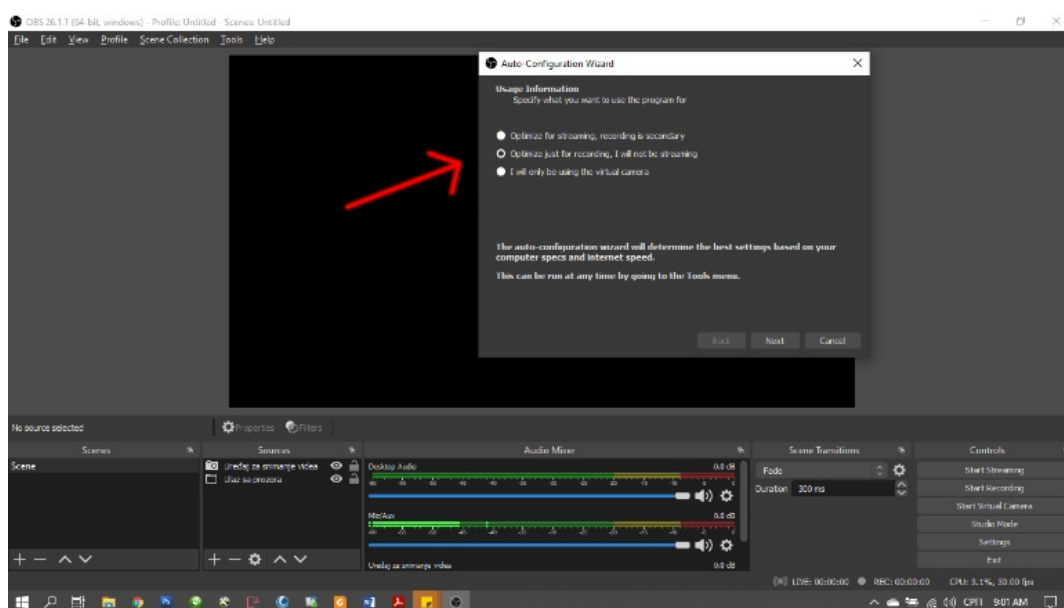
OBS 26.1.1 (64-bit, windows) - Profile: Untitled - Scenes: Untitled

File Edit View Profile Scene Collection Tools Help

Auto-Configuration Wizard

Usage Information
Specify what you want to use the program for

Optimize for streaming, recording is secondary

Optimize just for recording, I will not be streaming

I will only be using the virtual camera

The auto-configuration wizard will determine the best settings based on your computer specs and internet speed.

This can be run at any time by going to the Tools menu.

Back Next Cancel

No source selected

Properties Filters

Scenes

Scene

Sources

Uredaj za snimanje videa

Ulaz sa prozora

Audio Mixer

Desktop Audio 0.0 dB

Mic/Aux 0.0 dB

Uredaj za snimanje videa 0.0 dB

Scene Transitions

Fade

Duration 300 ms

Controls

Start Streaming

Start Recording

Start Virtual Camera

Studio Mode

Settings

Exit

LIVE: 00:00:00 REC: 00:00:00 CPU: 3.1%, 30.00 fps

CPH 9:01 AM